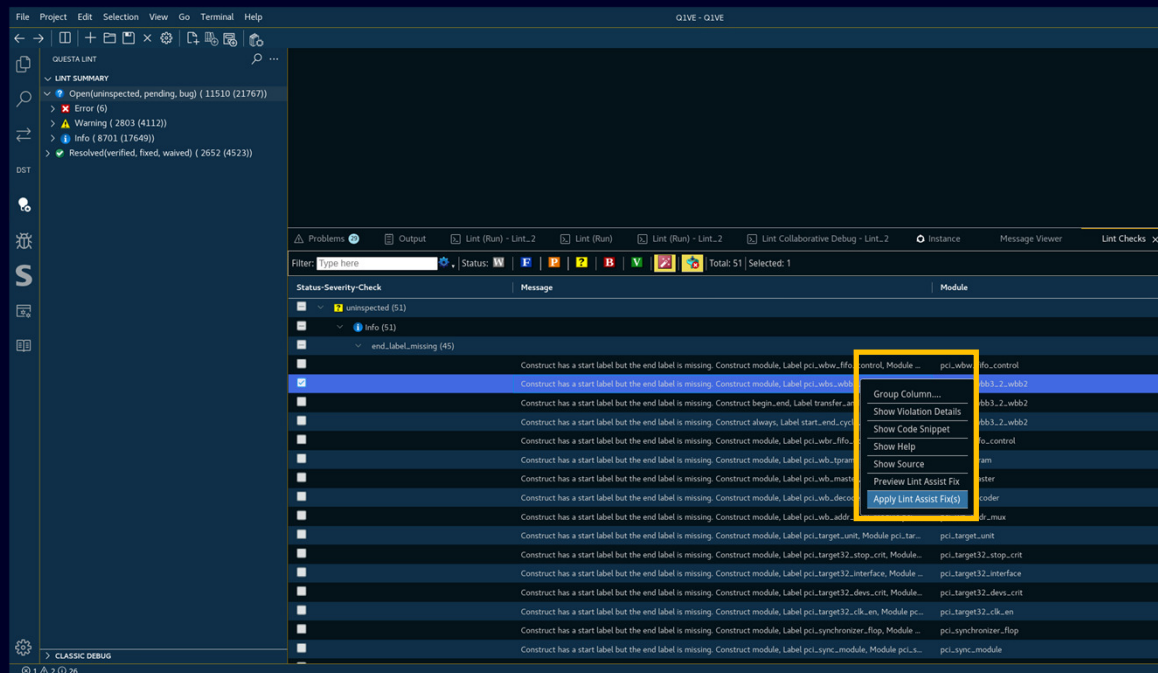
File Project Edit Selection View Go Terminal Help

Q1VE - Q1VE

QUESTA LINT

LINT SUMMARY

Open(uninspected, pending, bug) ( 11510 (21767))

Error (6)

Warning ( 2803 (4112))

Info ( 8701 (17649))

Resolved(verified, fixed, waived) ( 2652 (4523))

DST

CLASSIC DEBUG

Problems 29 | Output | Lint (Run) - Lint_2 | Lint (Run) | Lint (Run) - Lint_2 | Lint Collaborative Debug - Lint_2 | Instance | Message Viewer | Lint Checks

Filter: Type here | Status: W F P ? B V | Total: 51 | Selected: 1

| Status-Severity-Check | Message | Module |
|---|---|---|
| uninspected (51) | | |
| Info (51) | | |
| end_label_missing (45) | | |
| | Construct has a start label but the end label is missing. Construct module, Label pci_wbw_fifo_control, Module ... | pci_wbw_fifo_control |
| | Construct has a start label but the end label is missing. Construct module, Label pci_wbs_wbb | wbb3_2_wbb2 |
| | Construct has a start label but the end label is missing. Construct begin_end, Label transfer_a | wbb3_2_wbb2 |
| | Construct has a start label but the end label is missing. Construct always, Label start_end_cyc | wbb3_2_wbb2 |
| | Construct has a start label but the end label is missing. Construct module, Label pci_wbr_fifo_ | fifo_control |
| | Construct has a start label but the end label is missing. Construct module, Label pci_wb_tpram | ram |
| | Construct has a start label but the end label is missing. Construct module, Label pci_wb_maste | aster |
| | Construct has a start label but the end label is missing. Construct module, Label pci_wb_deco | coder |
| | Construct has a start label but the end label is missing. Construct module, Label pci_wb_addr_ | ddr_mux |
| | Construct has a start label but the end label is missing. Construct module, Label pci_target_unit, Module pci_tar... | pci_target_unit |
| | Construct has a start label but the end label is missing. Construct module, Label pci_target32_stop_crit, Module... | pci_target32_stop_crit |
| | Construct has a start label but the end label is missing. Construct module, Label pci_target32_interface, Module ... | pci_target32_interface |
| | Construct has a start label but the end label is missing. Construct module, Label pci_target32_devs_crit, Module... | pci_target32_devs_crit |
| | Construct has a start label but the end label is missing. Construct module, Label pci_target32_clk_en, Module pc... | pci_target32_clk_en |
| | Construct has a start label but the end label is missing. Construct module, Label pci_synchronizer_flop, Module ... | pci_synchronizer_flop |
| | Construct has a start label but the end label is missing. Construct module, Label pci_sync_module, Module pci_s... | pci_sync_module |

Group Column....
Show Violation Details
Show Code Snippet
Show Help
Show Source
Preview Lint Assist Fix
Apply Lint Assist Fix(s)

⊗ 1 ⚠ 2 ⓘ 26